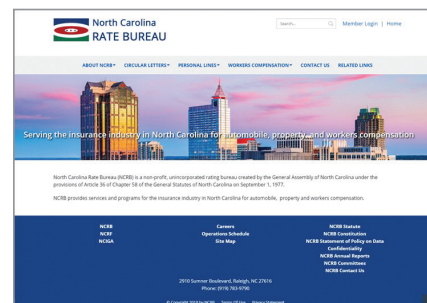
North Carolina
RATE BUREAU

Search... Member Login | Home

ABOUT NCRB▾ CIRCULAR LETTERS▾ PERSONAL LINES▾ WORKERS COMPENSATION▾ CONTACT US RELATED LINKS

Serving the insurance industry in North Carolina for automobile, property, and workers compensation

North Carolina Rate Bureau (NCRB) is a non-profit, unincorporated rating bureau created by the General Assembly of North Carolina under the provisions of Article 36 of Chapter 58 of the General Statutes of North Carolina on September 1, 1977.

NCRB provides services and programs for the insurance industry in North Carolina for automobile, property and workers compensation.

NCRB
NCRF
NCIGA

Careers
Operations Schedule
Site Map

NCRB Statute
NCRB Constitution
NCRB Statement of Policy on Data Confidentiality
NCRB Annual Reports
NCRB Committees
NCRB Contact Us

2910 Sumner Boulevard, Raleigh, NC 27616
Phone: (919) 783-9790

© Copyright 2014 by NCRB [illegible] Terms Of Use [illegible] Privacy Statement